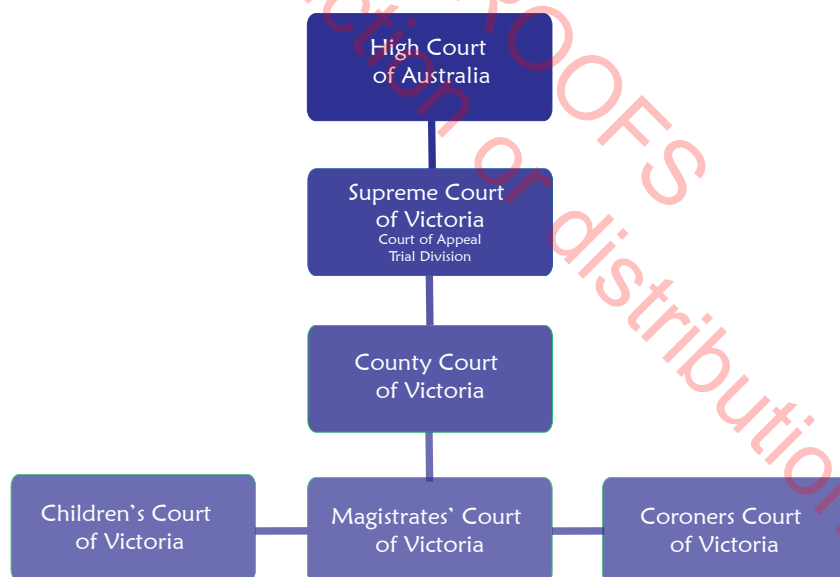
High Court of Australia

Supreme Court of Victoria
Court of Appeal
Trial Division

County Court of Victoria

Children's Court of Victoria

Magistrates' Court of Victoria

Coroners Court of Victoria

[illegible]ction or distribution
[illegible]ROOFS